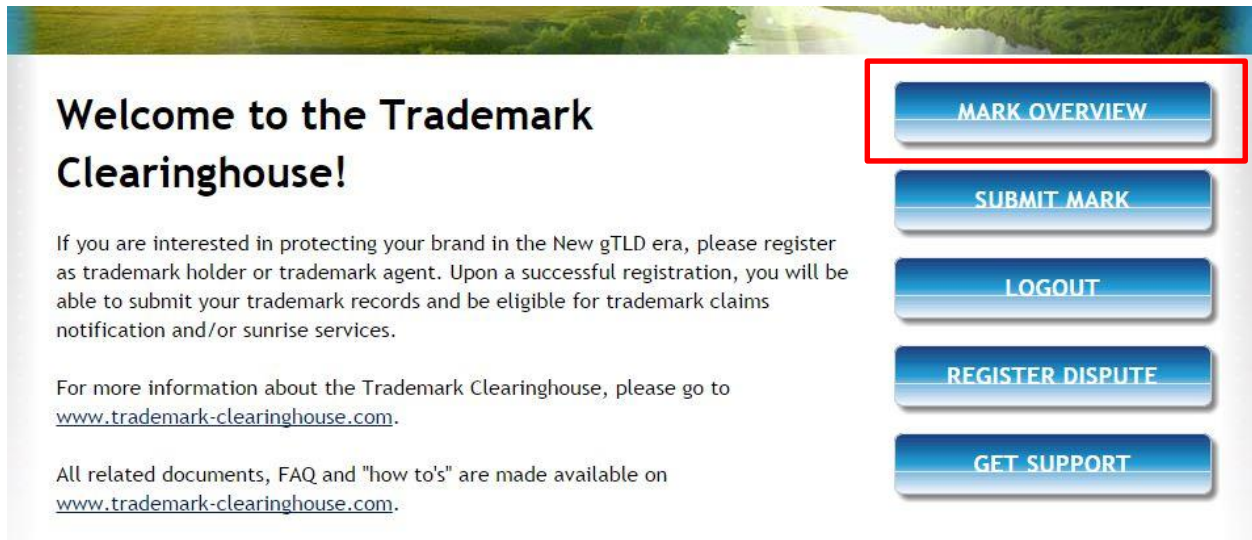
Welcome to the Trademark Clearinghouse!

If you are interested in protecting your brand in the New gTLD era, please register as trademark holder or trademark agent. Upon a successful registration, you will be able to submit your trademark records and be eligible for trademark claims notification and/or sunrise services.

For more information about the Trademark Clearinghouse, please go to www.trademark-clearinghouse.com.

All related documents, FAQ and "how to's" are made available on www.trademark-clearinghouse.com.

MARK OVERVIEW

SUBMIT MARK

LOGOUT

REGISTER DISPUTE

GET SUPPORT